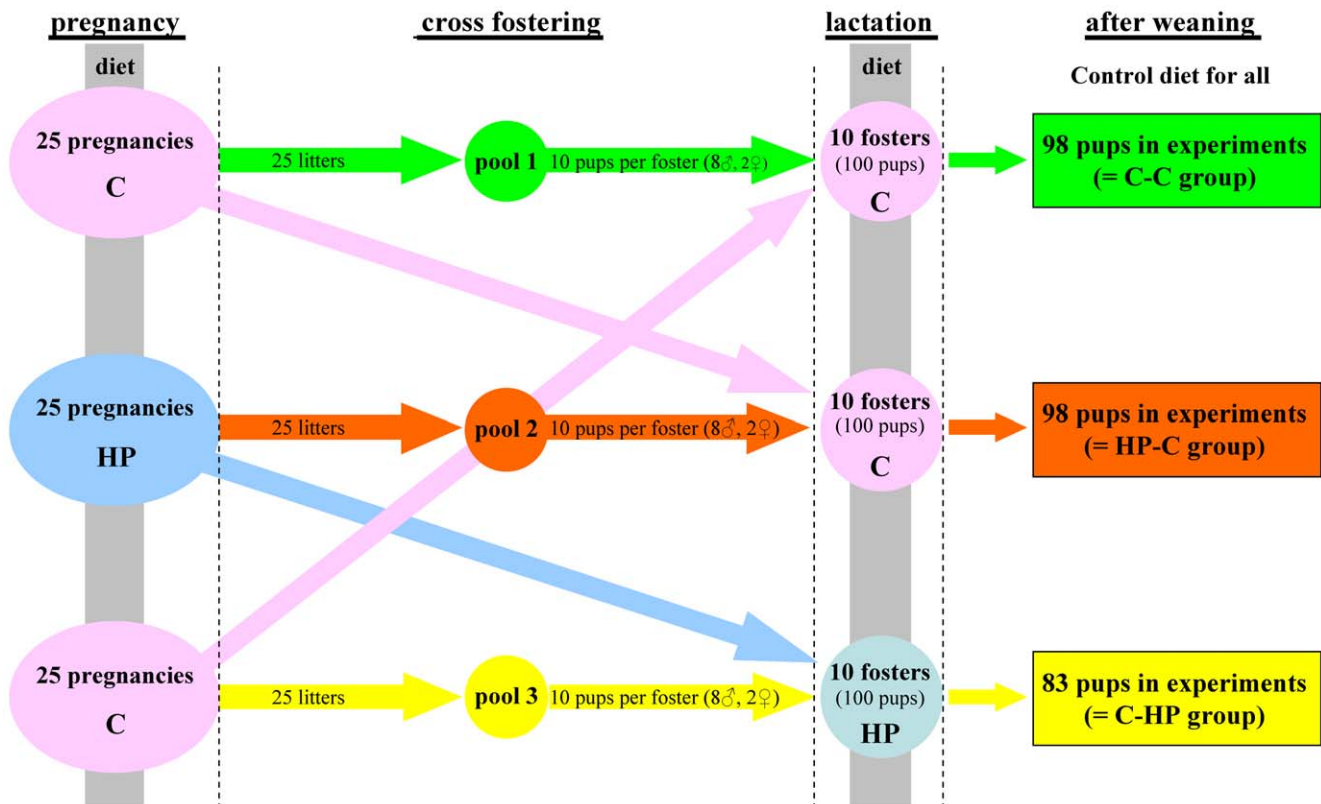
pregnancy

cross fostering

lactation

after weaning

diet

diet

Control diet for all

25 pregnancies
C

25 litters

pool 1

10 pups per foster (8♂, 2♀)

10 fosters
(100 pups)
C

98 pups in experiments
(= C-C group)

25 pregnancies
HP

25 litters

pool 2

10 pups per foster (8♂, 2♀)

10 fosters
(100 pups)
C

98 pups in experiments
(= HP-C group)

25 pregnancies
C

25 litters

pool 3

10 pups per foster (8♂, 2♀)

10 fosters
(100 pups)
HP

83 pups in experiments
(= C-HP group)